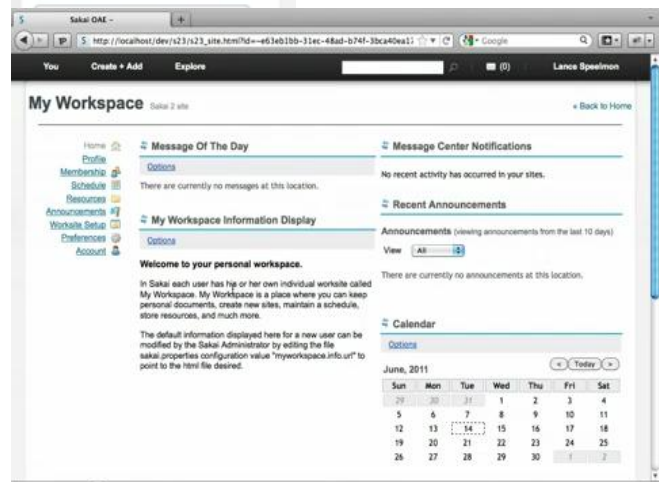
Sakai OAE -

+

http://localhost/dev/s23/s23_site.html?id=~e63eb1bb-31ec-48ad-b74f-3bca40ea1

Google

You Create + Add Explore

(0)

Lance Speelmon

My Workspace Sakai 2 site

« Back to Home

Home
Profile
Membership
Schedule
Resources
Announcements
Worksite Setup
Preferences
Account

Message Of The Day

Options

There are currently no messages at this location.

My Workspace Information Display

Options

Welcome to your personal workspace.

In Sakai each user has his or her own individual worksite called My Workspace. My Workspace is a place where you can keep personal documents, create new sites, maintain a schedule, store resources, and much more.

The default information displayed here for a new user can be modified by the Sakai Administrator by editing the file sakai.properties configuration value "myworkspace.info.url" to point to the html file desired.

Message Center Notifications

No recent activity has occurred in your sites.

Recent Announcements

Announcements (viewing announcements from the last 10 days)

View All

There are currently no announcements at this location.

Calendar

Options

June, 2011

Today

| Sun | Mon | Tue | Wed | Thu | Fri | Sat |
|---|---|---|---|---|---|---|
| 29 | 30 | 31 | 1 | 2 | 3 | 4 |
| 5 | 6 | 7 | 8 | 9 | 10 | 11 |
| 12 | 13 | 14 | 15 | 16 | 17 | 18 |
| 19 | 20 | 21 | 22 | 23 | 24 | 25 |
| 26 | 27 | 28 | 29 | 30 | 1 | 2 |